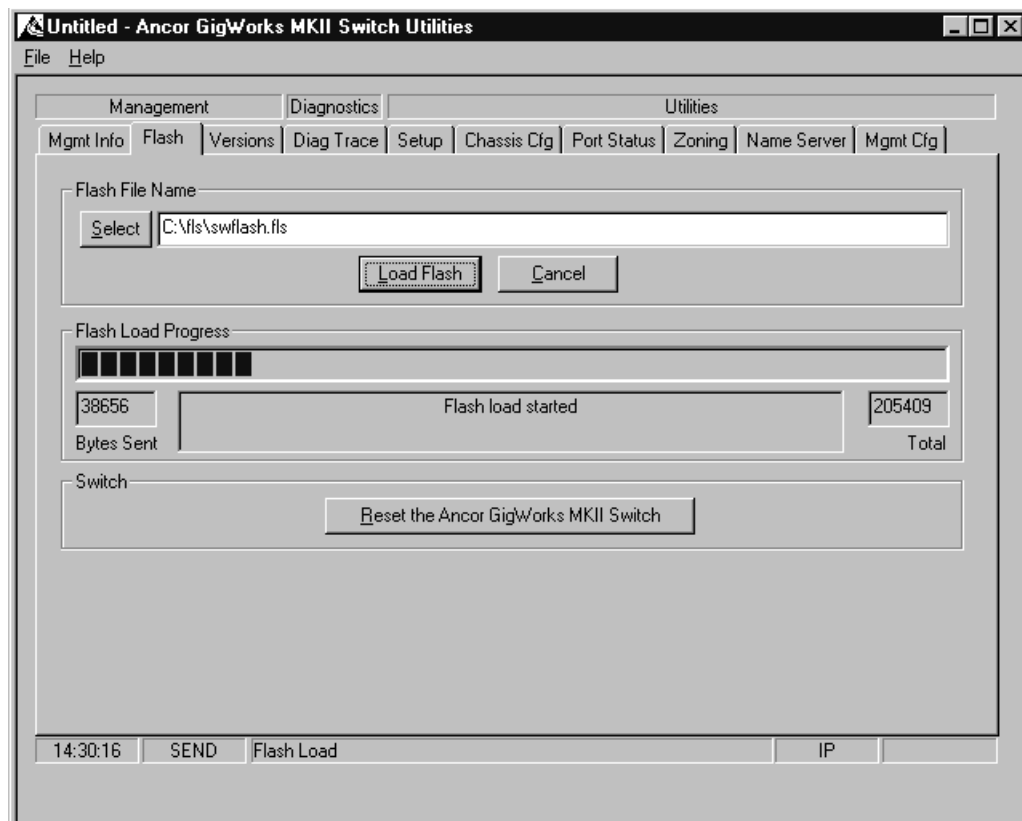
Untitled - Ancor GigWorks MKII Switch Utilities

File Help

Management | Diagnostics | Utilities

Mgmt Info | Flash | Versions | Diag Trace | Setup | Chassis Cfg | Port Status | Zoning | Name Server | Mgmt Cfg

Flash File Name

Select C:\fls\swflash.fls

Load Flash Cancel

Flash Load Progress

38656
Bytes Sent

Flash load started

205409
Total

Switch

Reset the Ancor GigWorks MKII Switch

14:30:16 SEND Flash Load IP